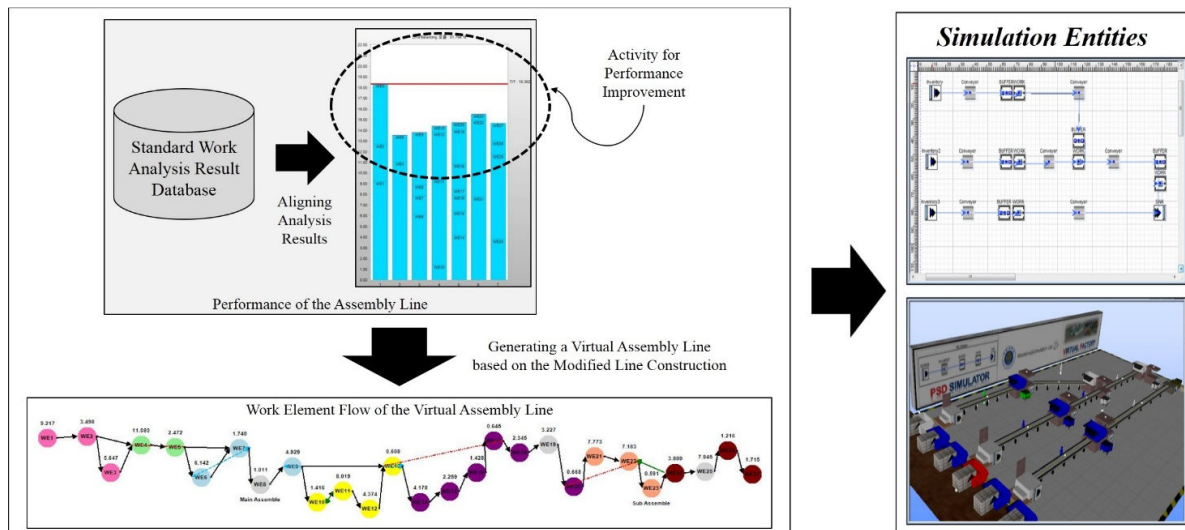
Standard Work Analysis Result Database

Aligning Analysis Results

Activity for Performance Improvement

Performance of the Assembly Line

Generating a Virtual Assembly Line based on the Modified Line Construction

Work Element Flow of the Virtual Assembly Line

9.217 WE1
3.499 WE2
5.047 WE3
11.093 WE4
2.472 WE5
5.142 WE6
1.740 WE7
1.011 WE8
Main Assemble
4.929 WE9
1.416 WE10
8.019 WE11
4.374 WE12
0.688 WE13
4.178
2.259
1.428
0.645
2.245
3.227 WE18
0.668
7.773 WE21
7.183 WE22
0.591 WE23
Sub Assemble
3.899
7.948 WE25
1.216
1.710

Simulation Entities

Inventory
Conveyor
BUFFER WORK
Conveyor
Inventory2
Conveyor
BUFFER WORK
Conveyor
BUFFER
Conveyor
BUFFER WORK
Inventory3
Conveyor
BUFFER WORK
Conveyor
Sink

PSD SIMULATOR
VIRTUAL FACTORY